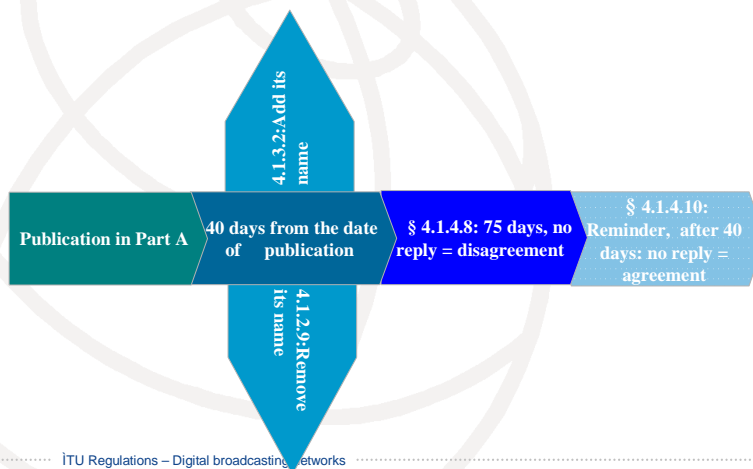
4.1.3.2:Add its name

Publication in Part A

40 days from the date of publication

§ 4.1.4.8: 75 days, no reply = disagreement

§ 4.1.4.10: Reminder, after 40 days: no reply = agreement

4.1.2.9:Remove its name

ITU Regulations – Digital broadcasting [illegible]etworks